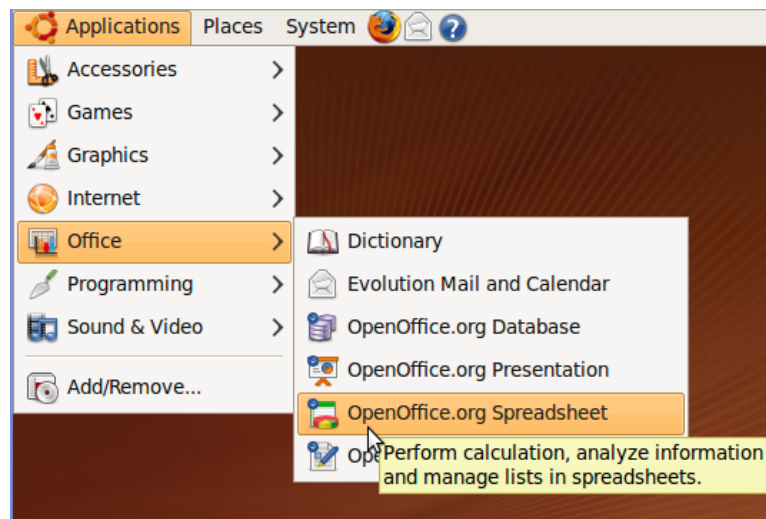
Applications Places System

Accessories
Games
Graphics
Internet
Office
Programming
Sound & Video
Add/Remove...

Dictionary
Evolution Mail and Calendar
OpenOffice.org Database
OpenOffice.org Presentation
OpenOffice.org Spreadsheet
Op

Perform calculation, analyze information and manage lists in spreadsheets.